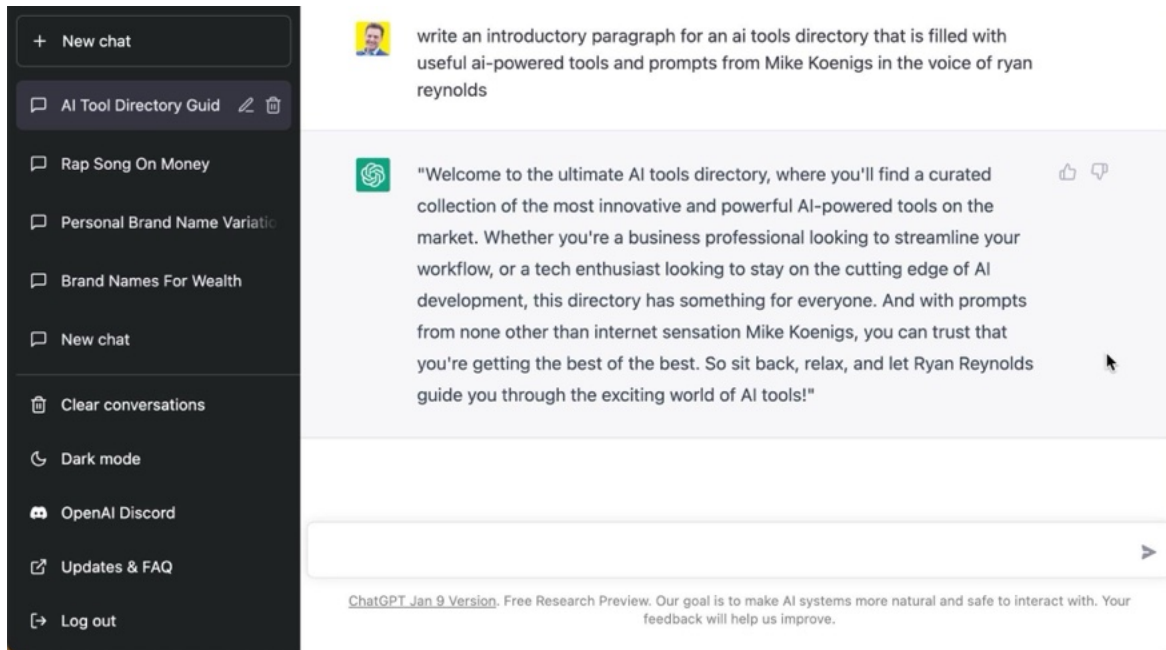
+ New chat

AI Tool Directory Guid

Rap Song On Money

Personal Brand Name Variati

Brand Names For Wealth

New chat

Clear conversations

Dark mode

OpenAI Discord

Updates & FAQ

Log out

write an introductory paragraph for an ai tools directory that is filled with useful ai-powered tools and prompts from Mike Koenigs in the voice of ryan reynolds

"Welcome to the ultimate AI tools directory, where you'll find a curated collection of the most innovative and powerful AI-powered tools on the market. Whether you're a business professional looking to streamline your workflow, or a tech enthusiast looking to stay on the cutting edge of AI development, this directory has something for everyone. And with prompts from none other than internet sensation Mike Koenigs, you can trust that you're getting the best of the best. So sit back, relax, and let Ryan Reynolds guide you through the exciting world of AI tools!"

ChatGPT Jan 9 Version. Free Research Preview. Our goal is to make AI systems more natural and safe to interact with. Your feedback will help us improve.